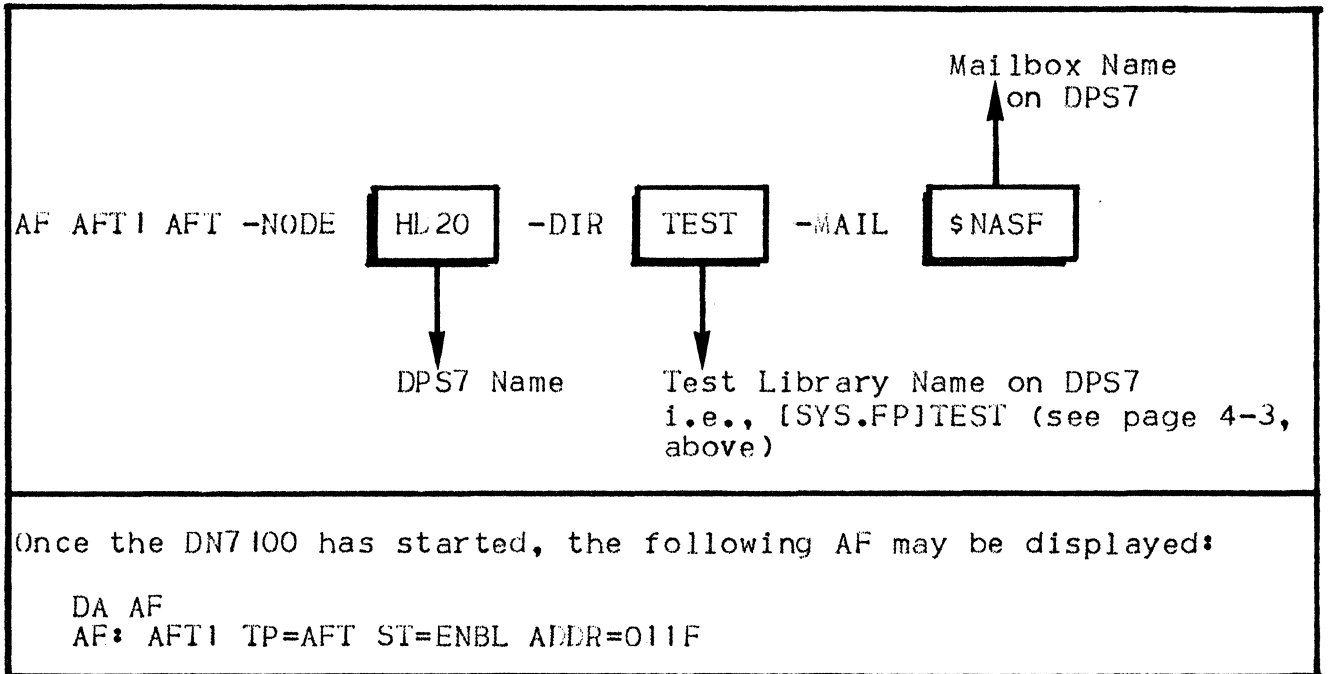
Mailbox Name on DPS7

AF AFT1 AFT -NODE HL20 -DIR TEST -MAIL $NASF

DPS7 Name

Test Library Name on DPS7 i.e., [SYS.FP]TEST (see page 4-3, above)

Once the DN7100 has started, the following AF may be displayed:

DA AF
AF: AFT1 TP=AFT ST=ENBL ADDR=011F